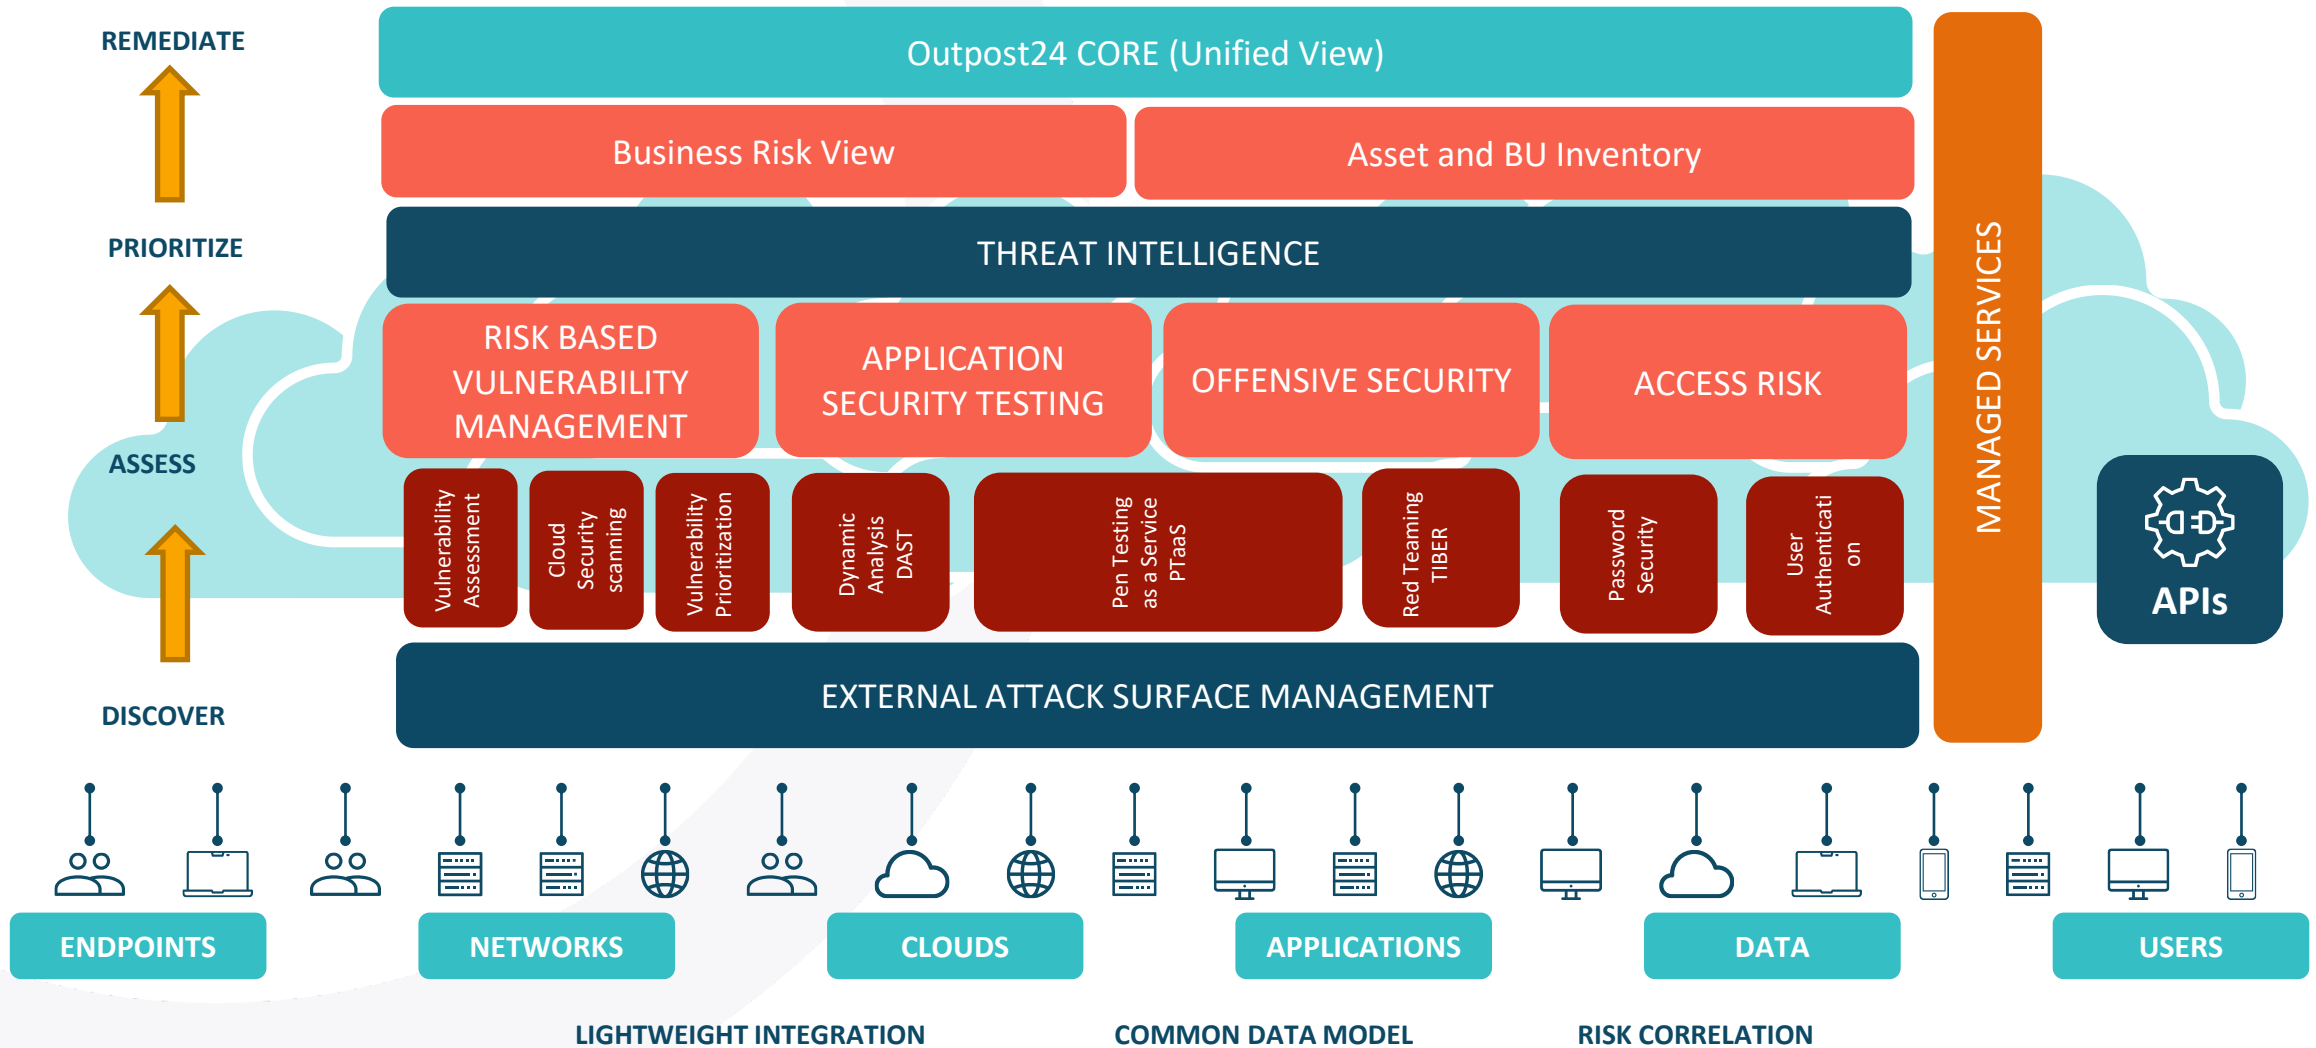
REMEDIATE

PRIORITIZE

ASSESS

DISCOVER

Outpost24 CORE (Unified View)

Business Risk View

Asset and BU Inventory

THREAT INTELLIGENCE

RISK BASED VULNERABILITY MANAGEMENT

APPLICATION SECURITY TESTING

OFFENSIVE SECURITY

ACCESS RISK

Vulnerability Assessment

Cloud Security scanning

Vulnerability Prioritization

Dynamic Analysis DAST

Pen Testing as a Service PTaaS

Red Teaming TIBER

Password Security

User Authenticati on

EXTERNAL ATTACK SURFACE MANAGEMENT

MANAGED SERVICES

APIs

ENDPOINTS

NETWORKS

CLOUDS

APPLICATIONS

DATA

USERS

LIGHTWEIGHT INTEGRATION

COMMON DATA MODEL

RISK CORRELATION